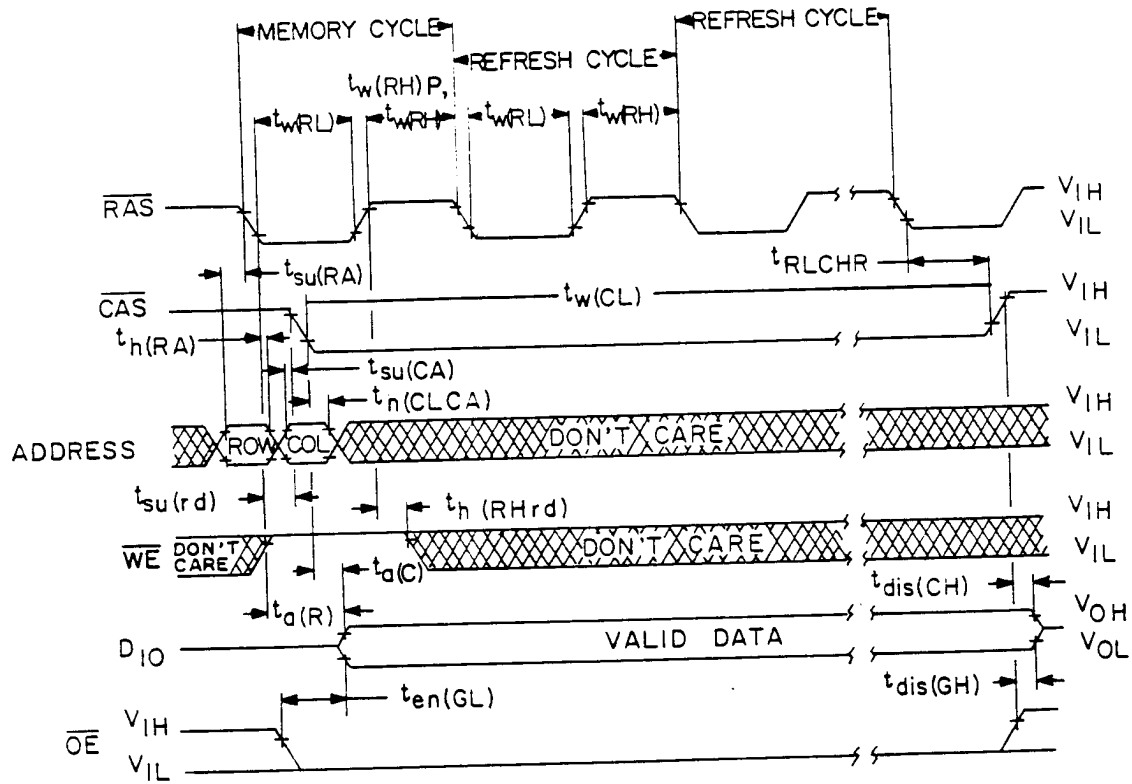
MEMORY CYCLE
REFRESH CYCLE
REFRESH CYCLE
$t_{w(RH)P}$,
$t_{w(RL)}$
$t_{w(RH)}$
$t_{w(RL)}$
$t_{w(RH)}$
$\overline{RAS}$
$V_{IH}$
$V_{IL}$
$t_{RLCHR}$
$t_{su(RA)}$
$\overline{CAS}$
$t_{w(CL)}$
$V_{IH}$
$t_{h(RA)}$
$V_{IL}$
$t_{su(CA)}$
$t_{n(CLCA)}$
$V_{IH}$
ADDRESS
ROW
COL
DON'T CARE
$V_{IL}$
$t_{su(rd)}$
$t_{h(RHrd)}$
$V_{IH}$
$\overline{WE}$
DON'T CARE
DON'T CARE
$V_{IL}$
$t_{a(C)}$
$t_{dis(CH)}$
$t_{a(R)}$
$V_{OH}$
$D_{IO}$
VALID DATA
$V_{OL}$
$t_{en(GL)}$
$t_{dis(GH)}$
$\overline{OE}$
$V_{IH}$
$V_{IL}$